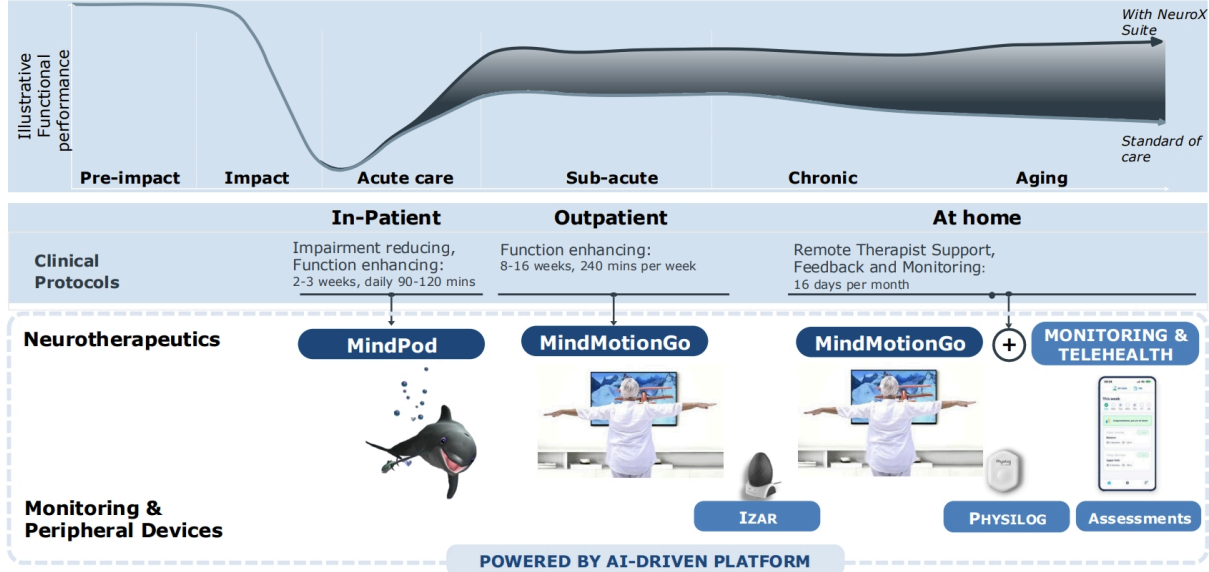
Illustrative Functional performance

With NeuroX Suite

Standard of care

Pre-impact | Impact | Acute care | Sub-acute | Chronic | Aging

In-Patient

Outpatient

At home

Clinical Protocols

Impairment reducing, Function enhancing: 2-3 weeks, daily 90-120 mins

Function enhancing: 8-16 weeks, 240 mins per week

Remote Therapist Support, Feedback and Monitoring: 16 days per month

Neurotherapeutics

MindPod

MindMotionGo

MindMotionGo

+

MONITORING & TELEHEALTH

Monitoring & Peripheral Devices

IZAR

PHYSILOG

Assessments

POWERED BY AI-DRIVEN PLATFORM